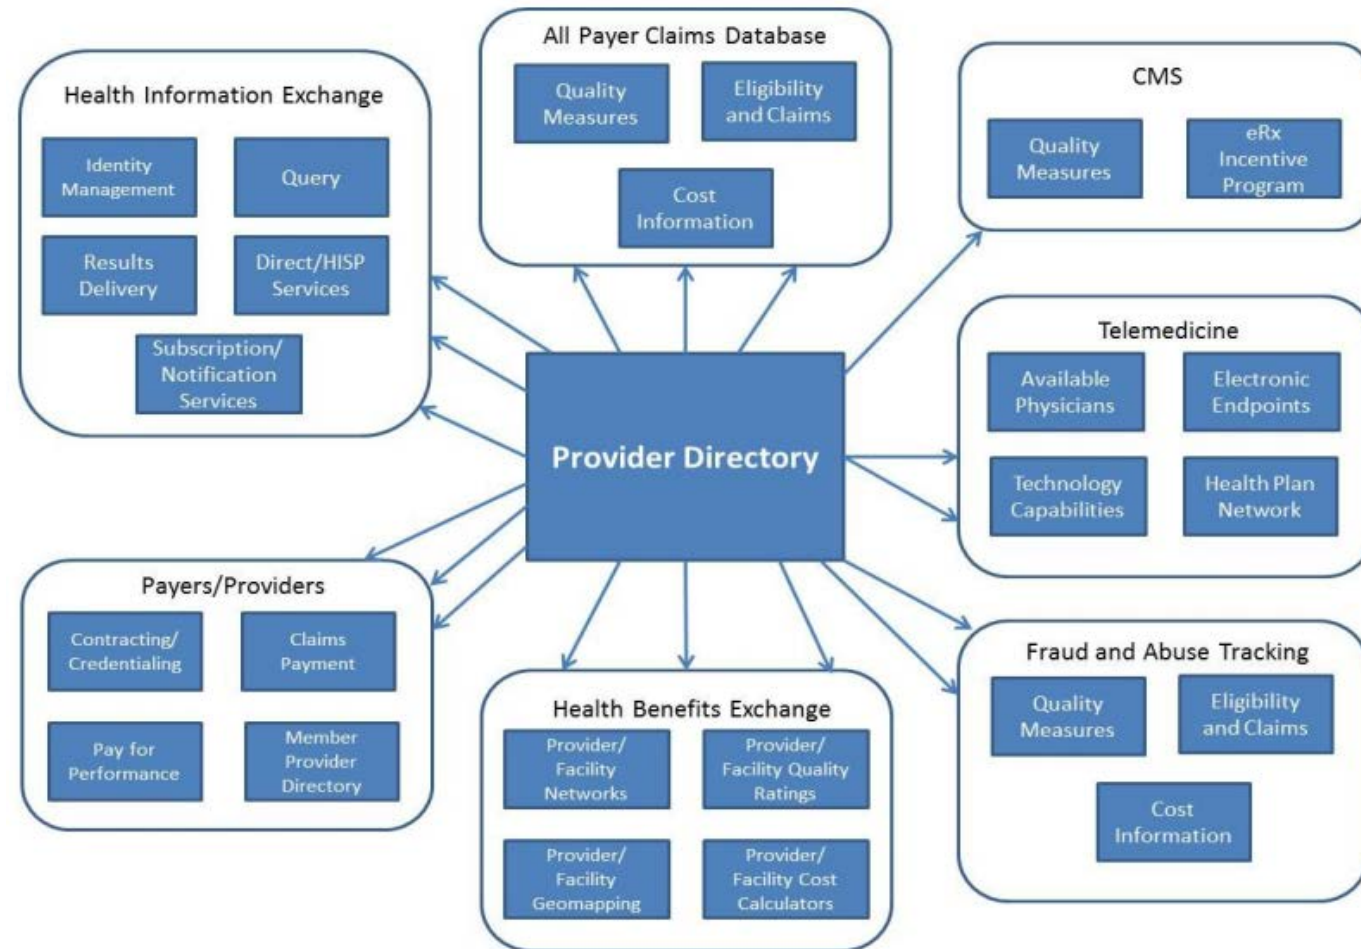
All Payer Claims Database

Quality Measures

Eligibility and Claims

Cost Information

Health Information Exchange

Identity Management

Query

Results Delivery

Direct/HISP Services

Subscription/ Notification Services

CMS

Quality Measures

eRx Incentive Program

Telemedicine

Available Physicians

Electronic Endpoints

Technology Capabilities

Health Plan Network

Provider Directory

Payers/Providers

Contracting/ Credentialing

Claims Payment

Pay for Performance

Member Provider Directory

Health Benefits Exchange

Provider/ Facility Networks

Provider/ Facility Quality Ratings

Provider/ Facility Geomapping

Provider/ Facility Cost Calculators

Fraud and Abuse Tracking

Quality Measures

Eligibility and Claims

Cost Information